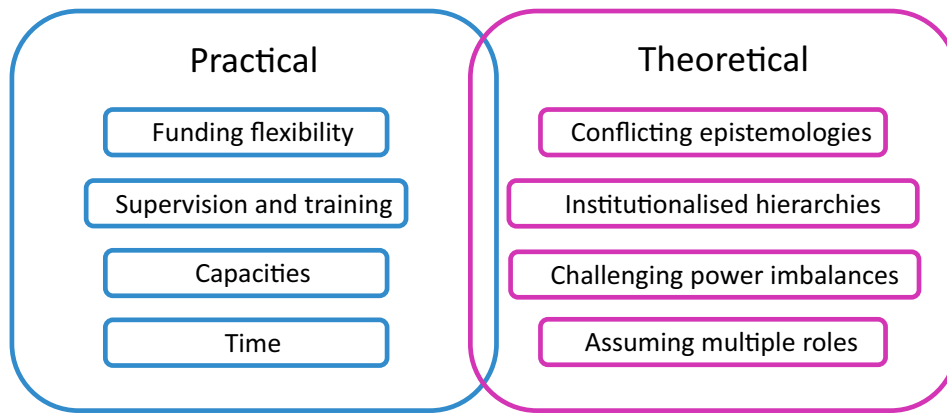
Practical

Funding flexibility

Supervision and training

Capacities

Time

Theoretical

Conflicting epistemologies

Institutionalised hierarchies

Challenging power imbalances

Assuming multiple roles